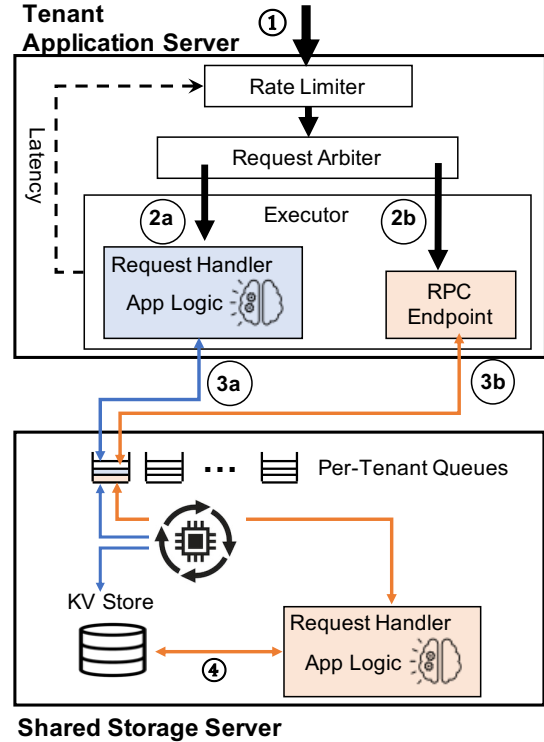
Tenant Application Server

①

Rate Limiter

Latency

Request Arbiter

Executor

2a

2b

Request Handler

App Logic

RPC Endpoint

3a

3b

Per-Tenant Queues

KV Store

Request Handler

App Logic

④

Shared Storage Server